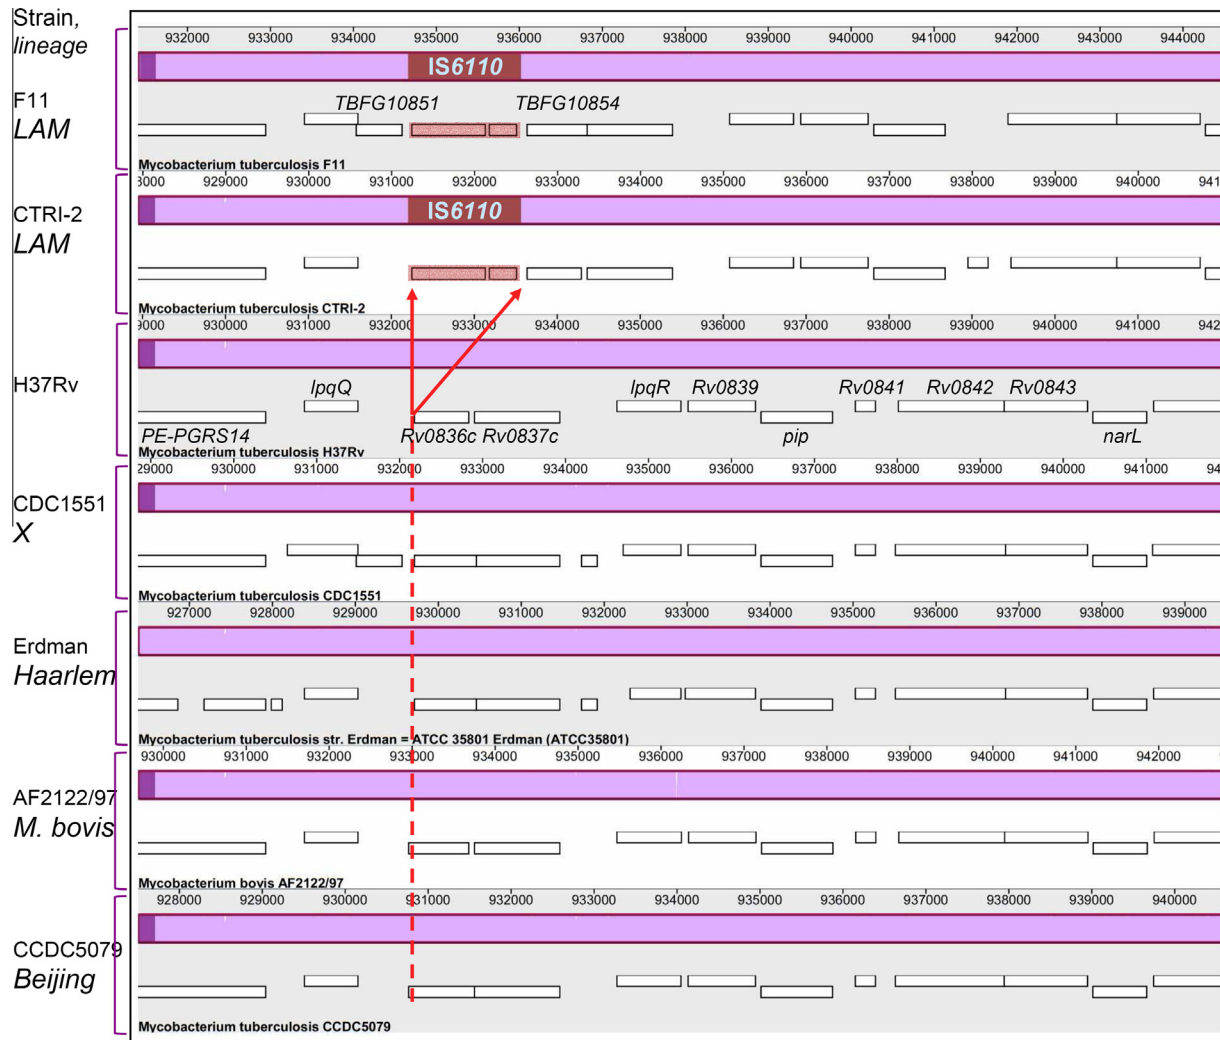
Strain, *lineage*

F11
*LAM*

932000 933000 934000 935000 936000 937000 938000 939000 940000 941000 942000 943000 944000

IS*6110*

*TBFG10851* *TBFG10854*

Mycobacterium tuberculosis F11

CTRI-2
*LAM*

3000 929000 930000 931000 932000 933000 934000 935000 936000 937000 938000 939000 940000 941

IS*6110*

Mycobacterium tuberculosis CTRI-2

H37Rv

9000 930000 931000 932000 933000 934000 935000 936000 937000 938000 939000 940000 941000 942

*lpqQ* *lpqR* *Rv0839* *Rv0841* *Rv0842* *Rv0843*

*PE-PGRS14* *Rv0836c* *Rv0837c* *pip* *narL*

Mycobacterium tuberculosis H37Rv

CDC1551
*X*

29000 930000 931000 932000 933000 934000 935000 936000 937000 938000 939000 940000 941000 94

Mycobacterium tuberculosis CDC1551

Erdman
*Haarlem*

927000 928000 929000 930000 931000 932000 933000 934000 935000 936000 937000 938000 939000

Mycobacterium tuberculosis str. Erdman = ATCC 35801 Erdman (ATCC35801)

AF2122/97
*M. bovis*

930000 931000 932000 933000 934000 935000 936000 937000 938000 939000 940000 941000 942000

Mycobacterium bovis AF2122/97

CCDC5079
*Beijing*

928000 929000 930000 931000 932000 933000 934000 935000 936000 937000 938000 939000 940000

Mycobacterium tuberculosis CCDC5079